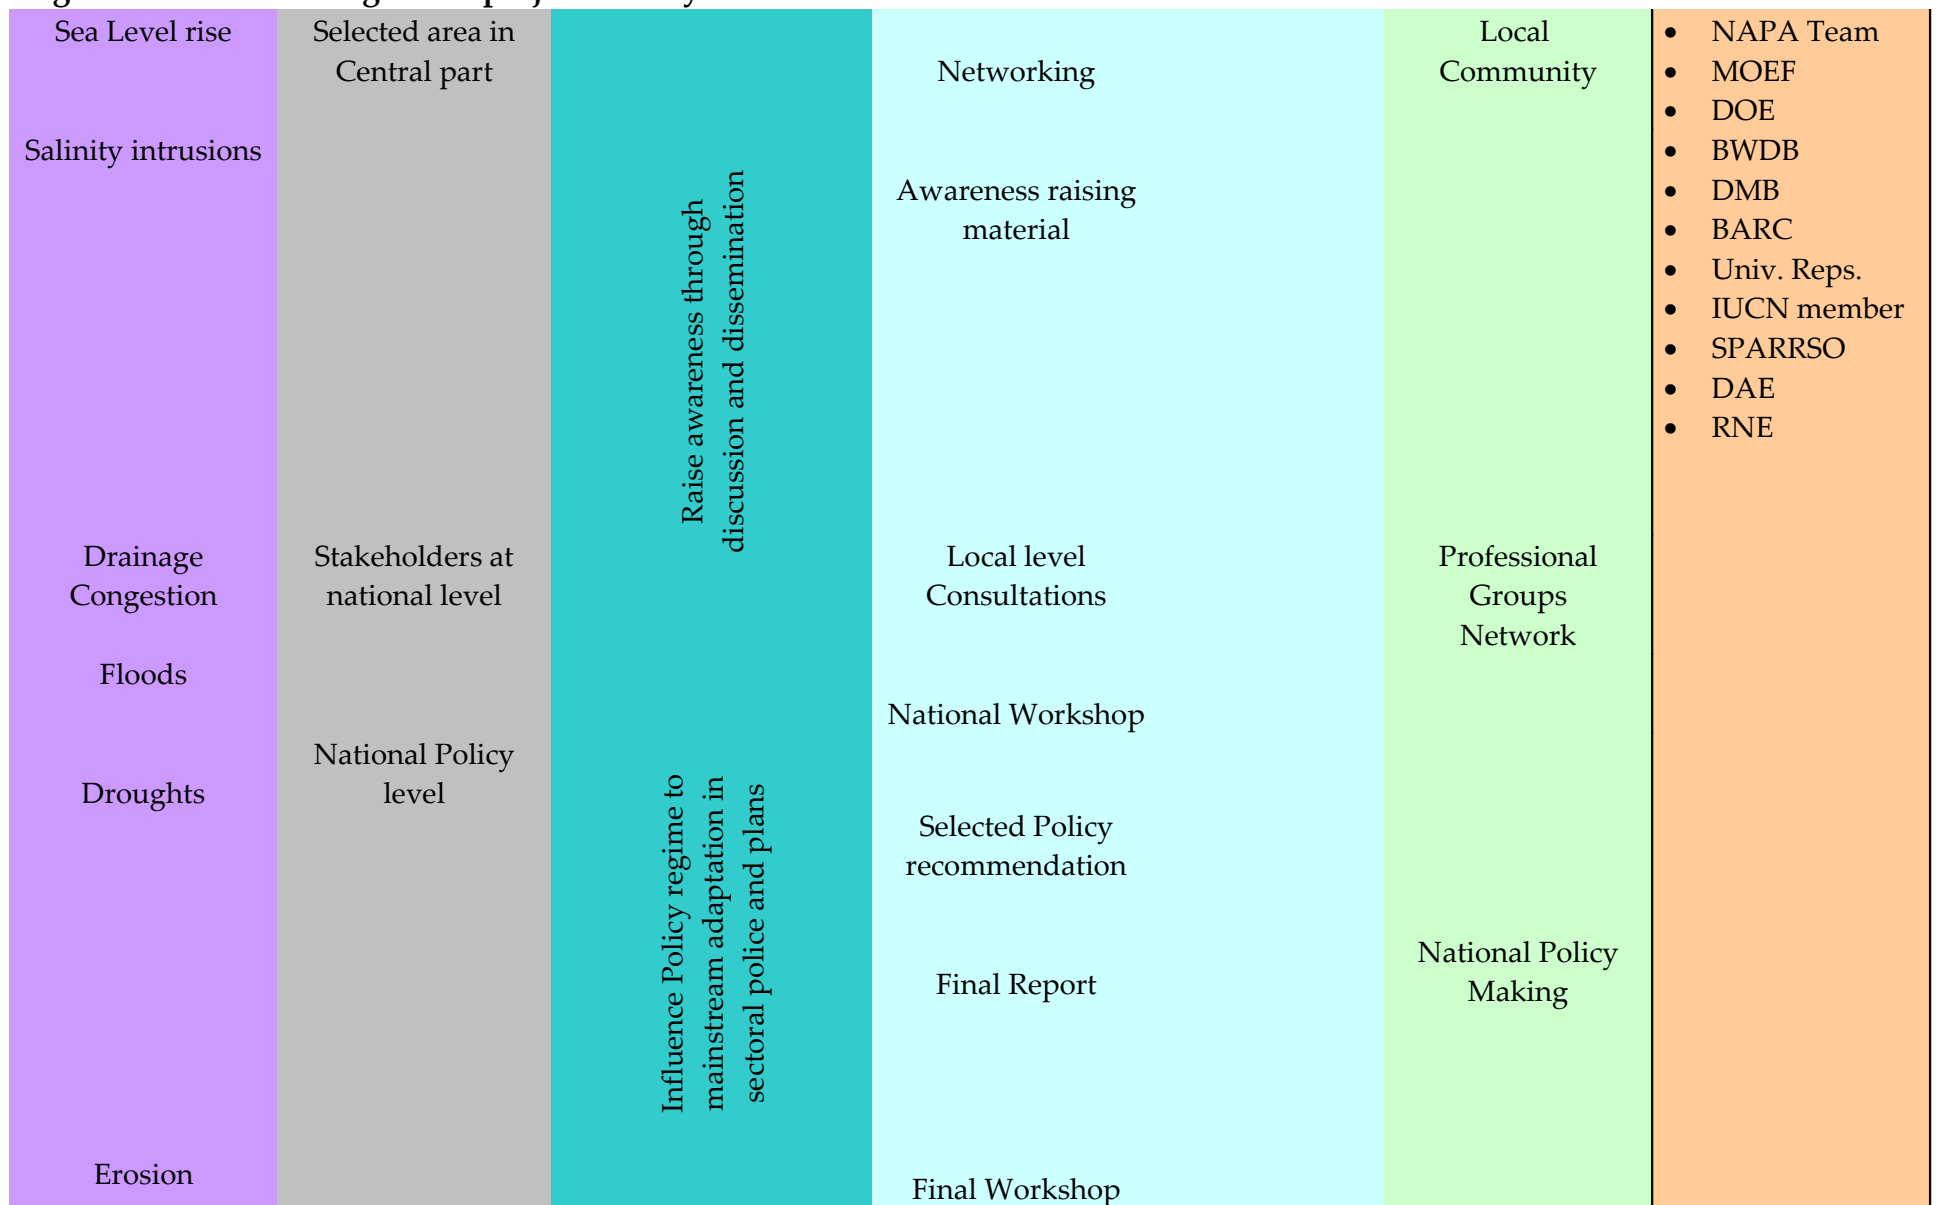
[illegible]

Sea Level rise

Salinity intrusions

Drainage Congestion

Floods

Droughts

Erosion

Selected area in Central part

Stakeholders at national level

National Policy level

Raise awareness through discussion and dissemination

Influence Policy regime to mainstream adaptation in sectoral police and plans

Networking

Awareness raising material

Local level Consultations

National Workshop

Selected Policy recommendation

Final Report

Final Workshop

Local Community

Professional Groups Network

National Policy Making

- NAPA Team
- MOEF
- DOE
- BWDB
- DMB
- BARC
- Univ. Reps.
- IUCN member
- SPARRSO
- DAE
- RNE